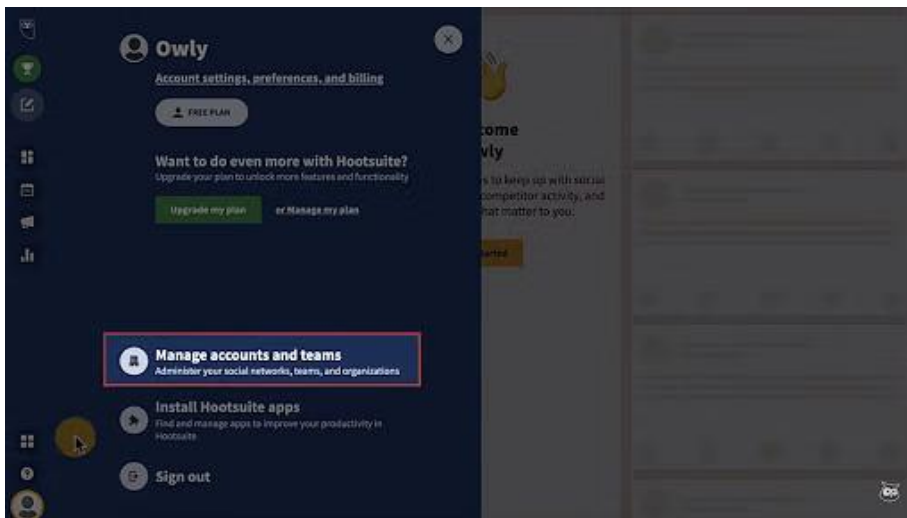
Owly

Account settings, preferences, and billing

FREE PLAN

Want to do even more with Hootsuite?

Upgrade your plan to unlock more features and functionality

Upgrade my plan

or Manage my plan

Manage accounts and teams

Administer your social networks, teams, and organizations

Install Hootsuite apps

Find and manage apps to improve your productivity in Hootsuite

Sign out

come
wly

s to keep up with social
competitor activity, and
hat matter to you.

arted